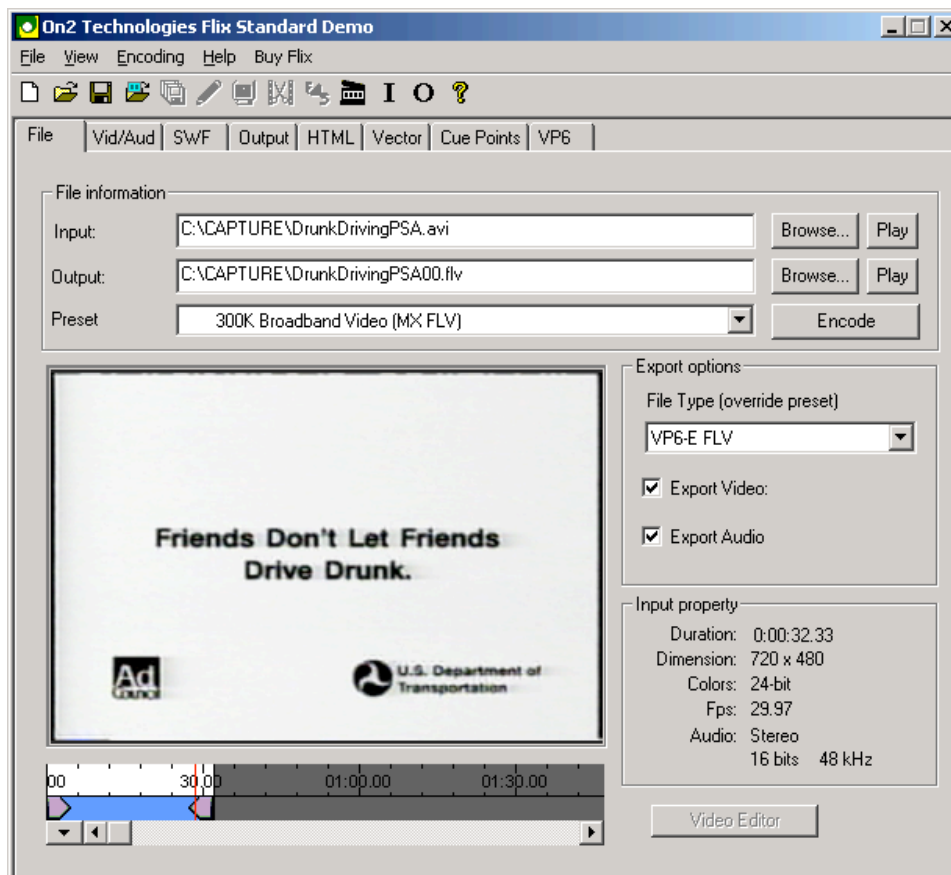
On2 Technologies Flix Standard Demo

File View Encoding Help Buy Flix

I O ?

File | Vid/Aud | SWF | Output | HTML | Vector | Cue Points | VP6

File information

Input: C:\CAPTURE\DrunkDrivingPSA.avi Browse... Play

Output: C:\CAPTURE\DrunkDrivingPSA00.flv Browse... Play

Preset 300K Broadband Video (MX FLV) Encode

Friends Don't Let Friends Drive Drunk.

Ad Council

U.S. Department of Transportation

00 30.00 01:00.00 01:30.00

Export options

File Type (override preset)

VP6-E FLV

Export Video:

Export Audio

Input property

Duration: 0:00:32.33

Dimension: 720 x 480

Colors: 24-bit

Fps: 29.97

Audio: Stereo

16 bits 48 kHz

Video Editor